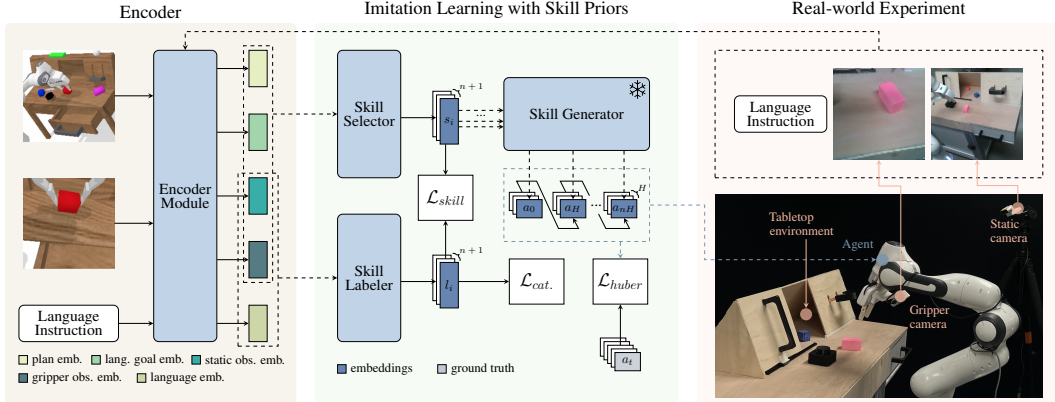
Encoder

Imitation Learning with Skill Priors

Real-world Experiment

Encoder Module

Language Instruction

plan emb.
lang. goal emb.
static obs. emb.
gripper obs. emb.
language emb.

Skill Selector

$s_i$

$n+1$

Skill Generator

$\mathcal{L}_{skill}$

$a_0$ $a_H$ ... $a_{nH}$

$H$

Skill Labeler

$l_i$

$n+1$

$\mathcal{L}_{cat.}$

$\mathcal{L}_{huber}$

$a_t$

embeddings
ground truth

Language Instruction

Tabletop environment

Agent

Static camera

Gripper camera